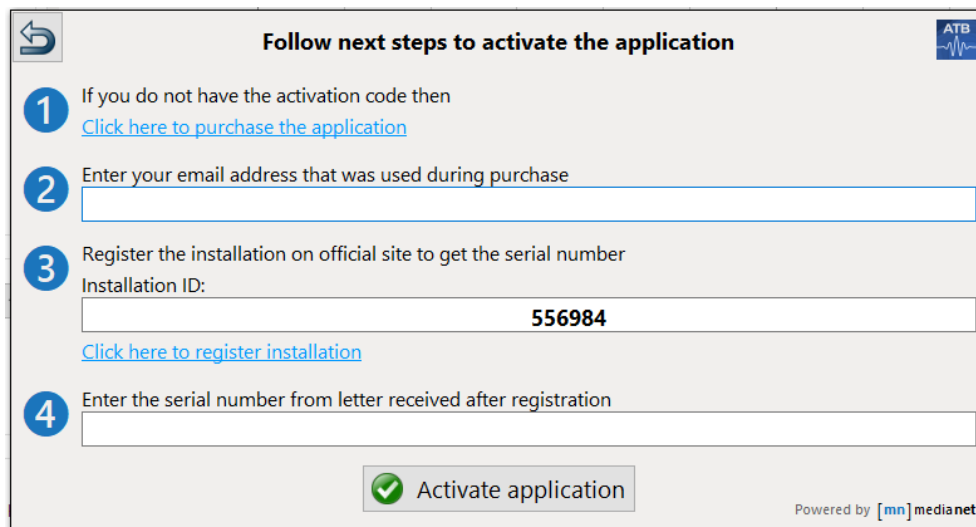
Follow next steps to activate the application

ATB

1 If you do not have the activation code then
Click here to purchase the application

2 Enter your email address that was used during purchase

3 Register the installation on official site to get the serial number
Installation ID:
556984
Click here to register installation

4 Enter the serial number from letter received after registration

Activate application

Powered by [mn] medianet